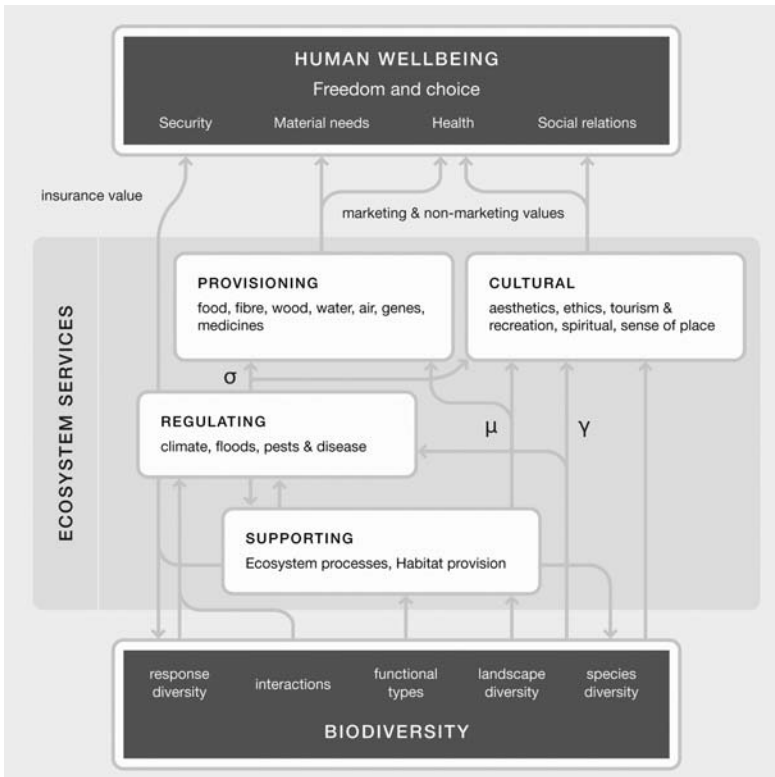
HUMAN WELLBEING
Freedom and choice
Security Material needs Health Social relations

insurance value

marketing & non-marketing values

ECOSYSTEM SERVICES

PROVISIONING
food, fibre, wood, water, air, genes, medicines

CULTURAL
aesthetics, ethics, tourism & recreation, spiritual, sense of place

σ

REGULATING
climate, floods, pests & disease

μ

γ

SUPPORTING
Ecosystem processes, Habitat provision

response diversity interactions functional types landscape diversity species diversity
BIODIVERSITY